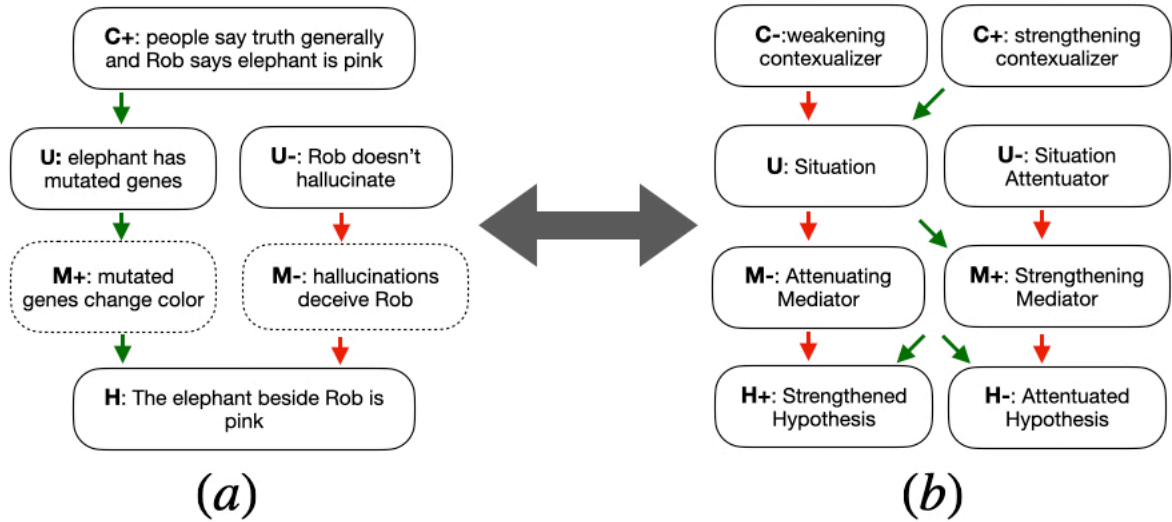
**C+**: people say truth generally and Rob says elephant is pink

**U:** elephant has mutated genes

**U-**: Rob doesn't hallucinate

**M+**: mutated genes change color

**M-**: hallucinations deceive Rob

**H**: The elephant beside Rob is pink

$(a)$

**C-**:weakening contexualizer

**C+**: strengthening contexualizer

**U**: Situation

**U-**: Situation Attentuator

**M-**: Attenuating Mediator

**M+**: Strengthening Mediator

**H+**: Strengthened Hypothesis

**H-**: Attentuated Hypothesis

$(b)$